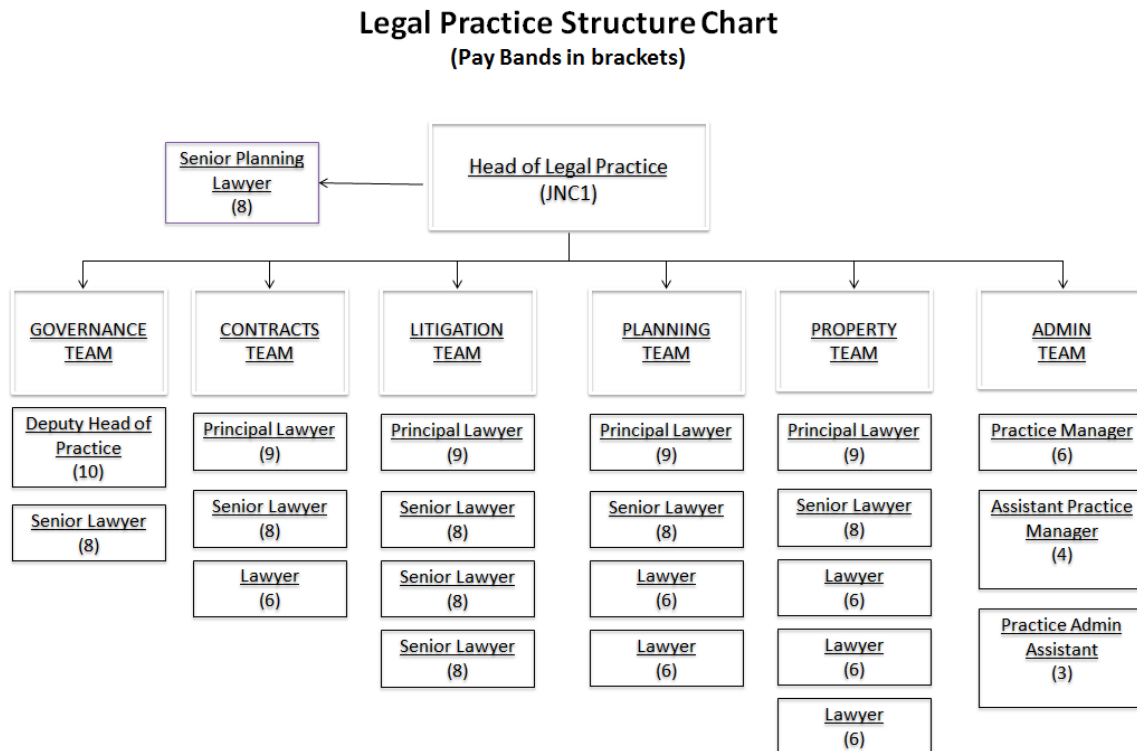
Legal Practice Structure Chart
(Pay Bands in brackets)

Senior Planning Lawyer
(8)

Head of Legal Practice
(JNC1)

GOVERNANCE TEAM

Deputy Head of Practice
(10)

Senior Lawyer
(8)

CONTRACTS TEAM

Principal Lawyer
(9)

Senior Lawyer
(8)

Lawyer
(6)

LITIGATION TEAM

Principal Lawyer
(9)

Senior Lawyer
(8)

Senior Lawyer
(8)

Senior Lawyer
(8)

PLANNING TEAM

Principal Lawyer
(9)

Senior Lawyer
(8)

Lawyer
(6)

Lawyer
(6)

PROPERTY TEAM

Principal Lawyer
(9)

Senior Lawyer
(8)

Lawyer
(6)

Lawyer
(6)

Lawyer
(6)

ADMIN TEAM

Practice Manager
(6)

Assistant Practice Manager
(4)

Practice Admin Assistant
(3)